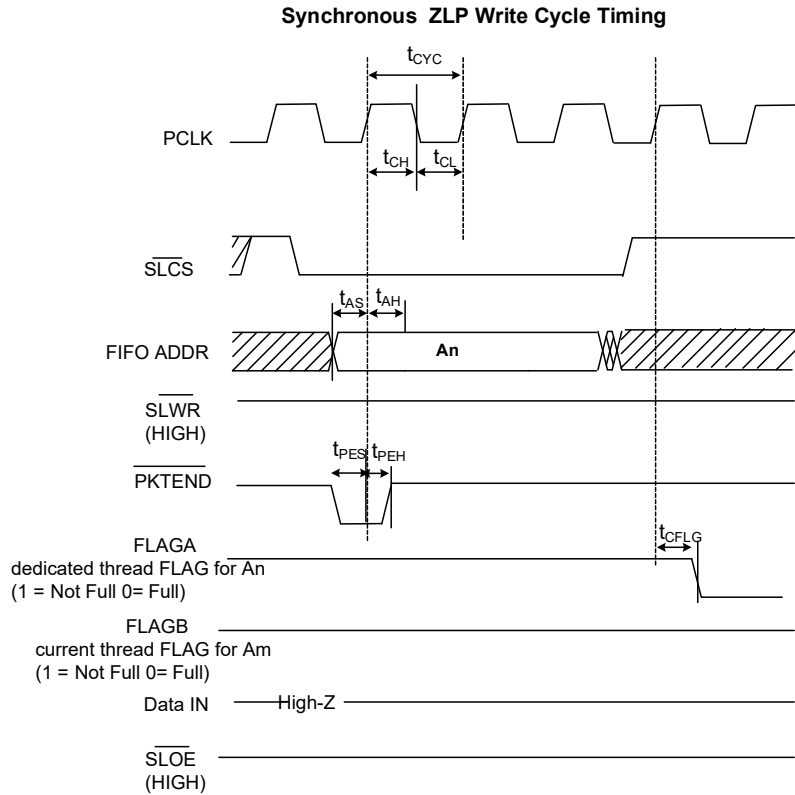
Synchronous ZLP Write Cycle Timing

$t_{CYC}$

PCLK

$t_{CH}$ $t_{CL}$

$\overline{SLCS}$

$t_{AS}$ $t_{AH}$

FIFO ADDR

An

$\overline{SLWR}$
(HIGH)

$t_{PES}$ $t_{PEH}$

$\overline{PKTEND}$

FLAGA
dedicated thread FLAG for An
(1 = Not Full 0= Full)

$t_{CFLG}$

FLAGB
current thread FLAG for Am
(1 = Not Full 0= Full)

Data IN High-Z

$\overline{SLOE}$
(HIGH)